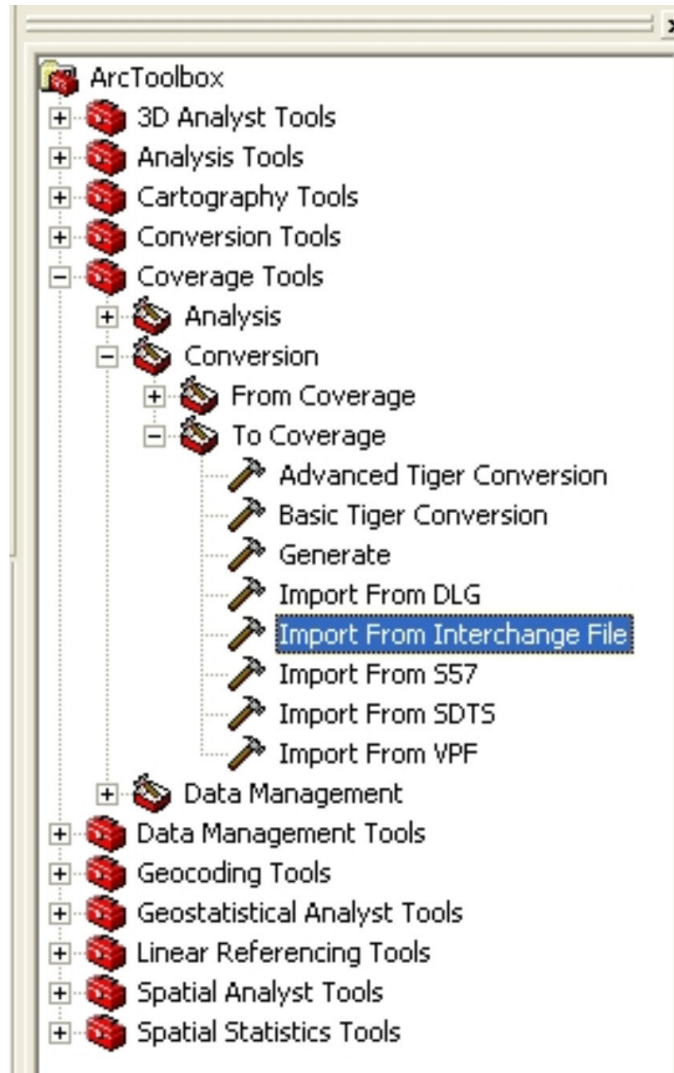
ArcToolbox
3D Analyst Tools
Analysis Tools
Cartography Tools
Conversion Tools
Coverage Tools
Analysis
Conversion
From Coverage
To Coverage
Advanced Tiger Conversion
Basic Tiger Conversion
Generate
Import From DLG
Import From Interchange File
Import From S57
Import From SDTS
Import From VPF
Data Management
Data Management Tools
Geocoding Tools
Geostatistical Analyst Tools
Linear Referencing Tools
Spatial Analyst Tools
Spatial Statistics Tools